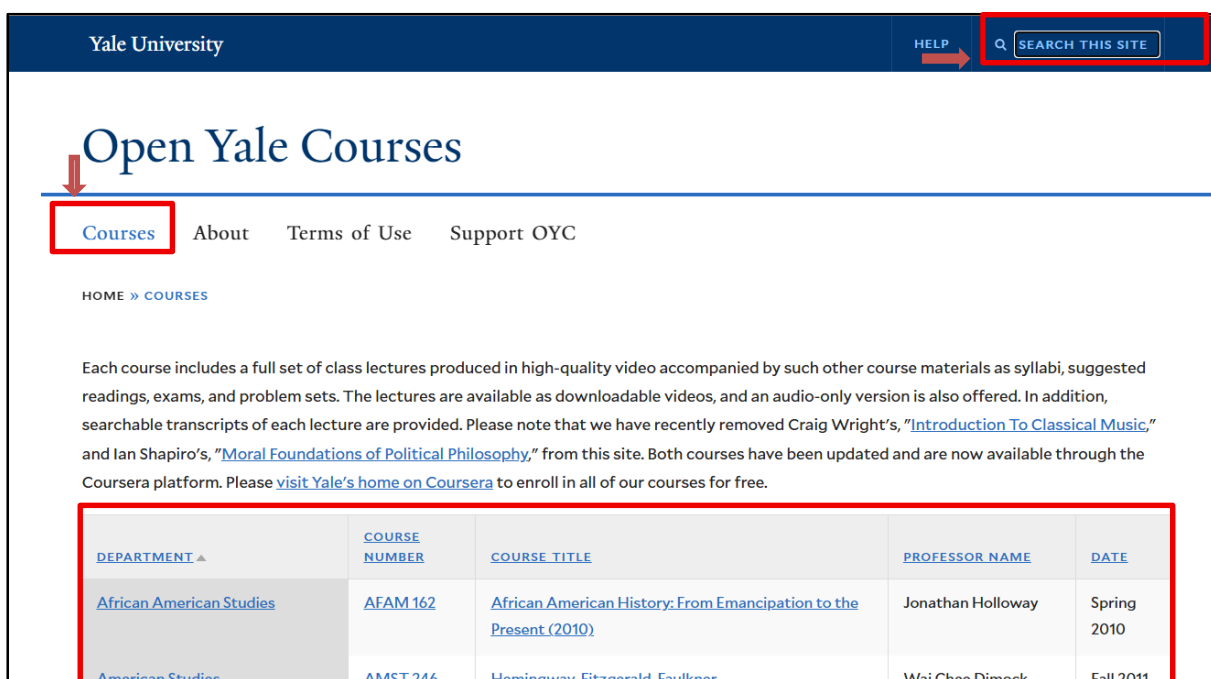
Yale University

HELP

SEARCH THIS SITE

Open Yale Courses

Courses About Terms of Use Support OYC

HOME » COURSES

Each course includes a full set of class lectures produced in high-quality video accompanied by such other course materials as syllabi, suggested readings, exams, and problem sets. The lectures are available as downloadable videos, and an audio-only version is also offered. In addition, searchable transcripts of each lecture are provided. Please note that we have recently removed Craig Wright's, "Introduction To Classical Music," and Ian Shapiro's, "Moral Foundations of Political Philosophy," from this site. Both courses have been updated and are now available through the Coursera platform. Please visit Yale's home on Coursera to enroll in all of our courses for free.

| DEPARTMENT | COURSE NUMBER | COURSE TITLE | PROFESSOR NAME | DATE |
|---|---|---|---|---|
| African American Studies | AFAM 162 | African American History: From Emancipation to the Present (2010) | Jonathan Holloway | Spring 2010 |
| American Studies | AMST 246 | Hemingway, Fitzgerald, Faulkner | Wai Chee Dimock | Fall 2011 |